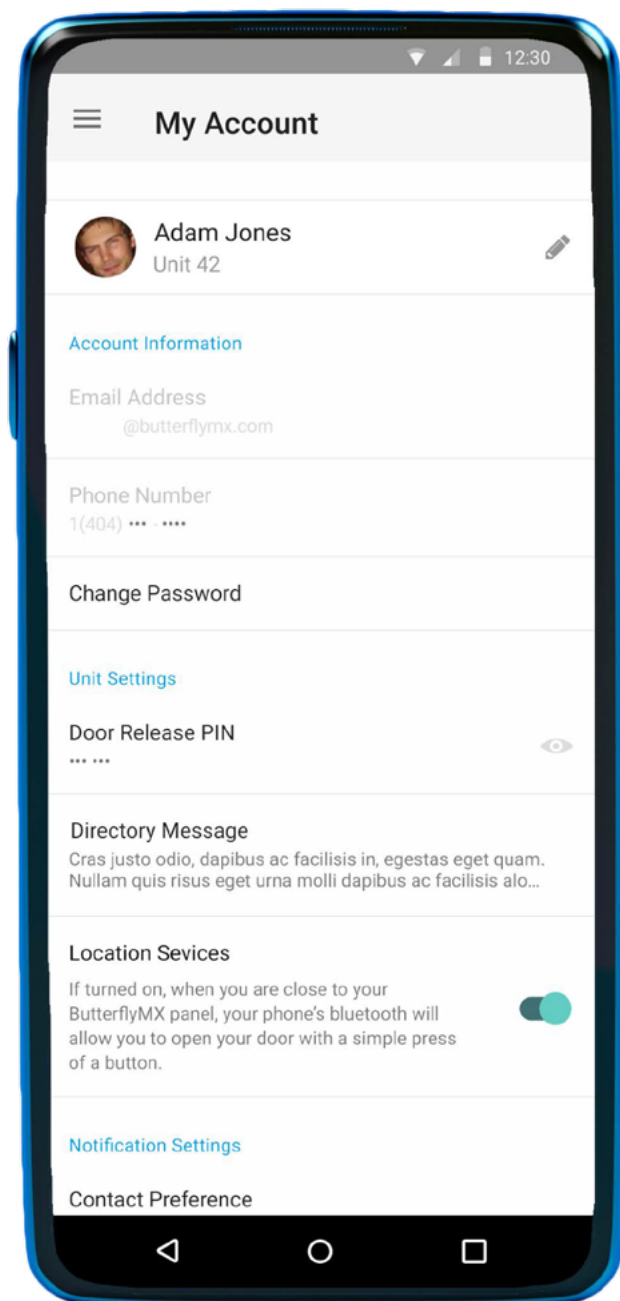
12:30

My Account

Adam Jones
Unit 42

Account Information

Email Address
@butterflymx.com

Phone Number
1(404) ••• - ••••

Change Password

Unit Settings

Door Release PIN
••• •••

Directory Message
Cras justo odio, dapibus ac facilisis in, egestas eget quam. Nullam quis risus eget urna molli dapibus ac facilisis alo...

Location Sevices
If turned on, when you are close to your ButterflyMX panel, your phone's bluetooth will allow you to open your door with a simple press of a button.

Notification Settings

Contact Preference